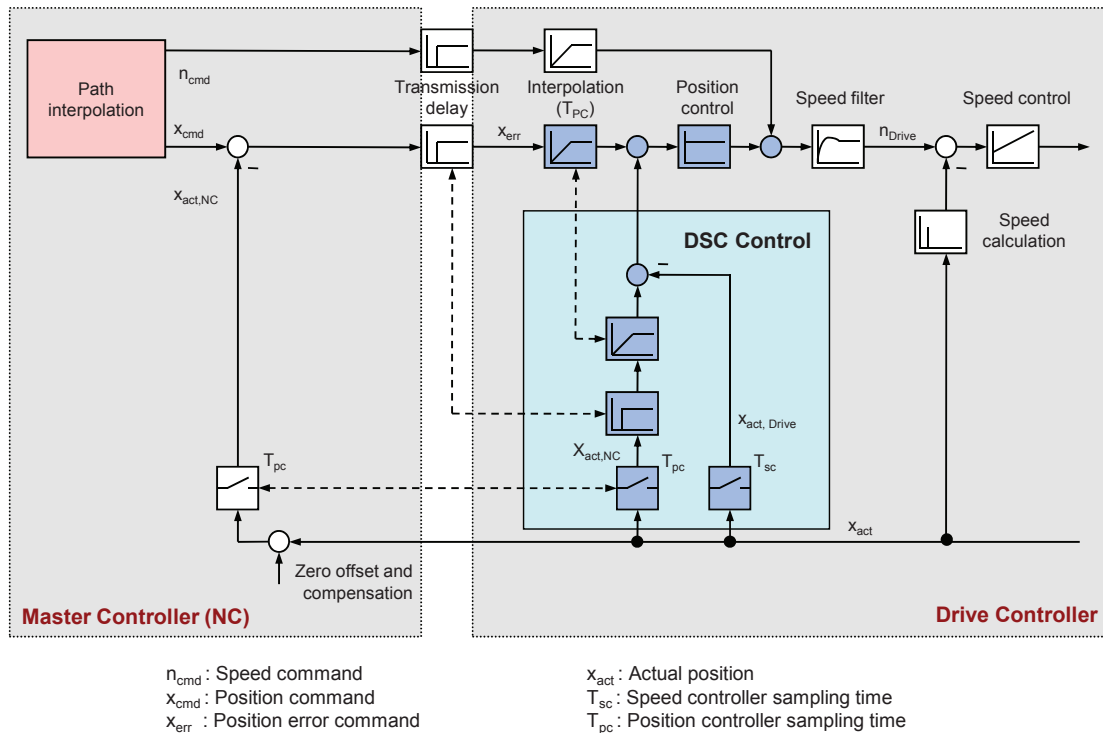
Path interpolation

$n_{cmd}$

$x_{cmd}$

–

$x_{act,NC}$

Transmission delay

Interpolation ($T_{PC}$)

$x_{err}$

Position control

Speed filter

$n_{Drive}$

Speed control

–

Speed calculation

DSC Control

–

$x_{act,\ Drive}$

$X_{act,NC}$

$T_{pc}$

$T_{sc}$

$T_{pc}$

$x_{act}$

Zero offset and compensation

Master Controller (NC)

Drive Controller

$n_{cmd}$ : Speed command
$x_{cmd}$ : Position command
$x_{err}$ : Position error command

$x_{act}$ : Actual position
$T_{sc}$ : Speed controller sampling time
$T_{pc}$ : Position controller sampling time